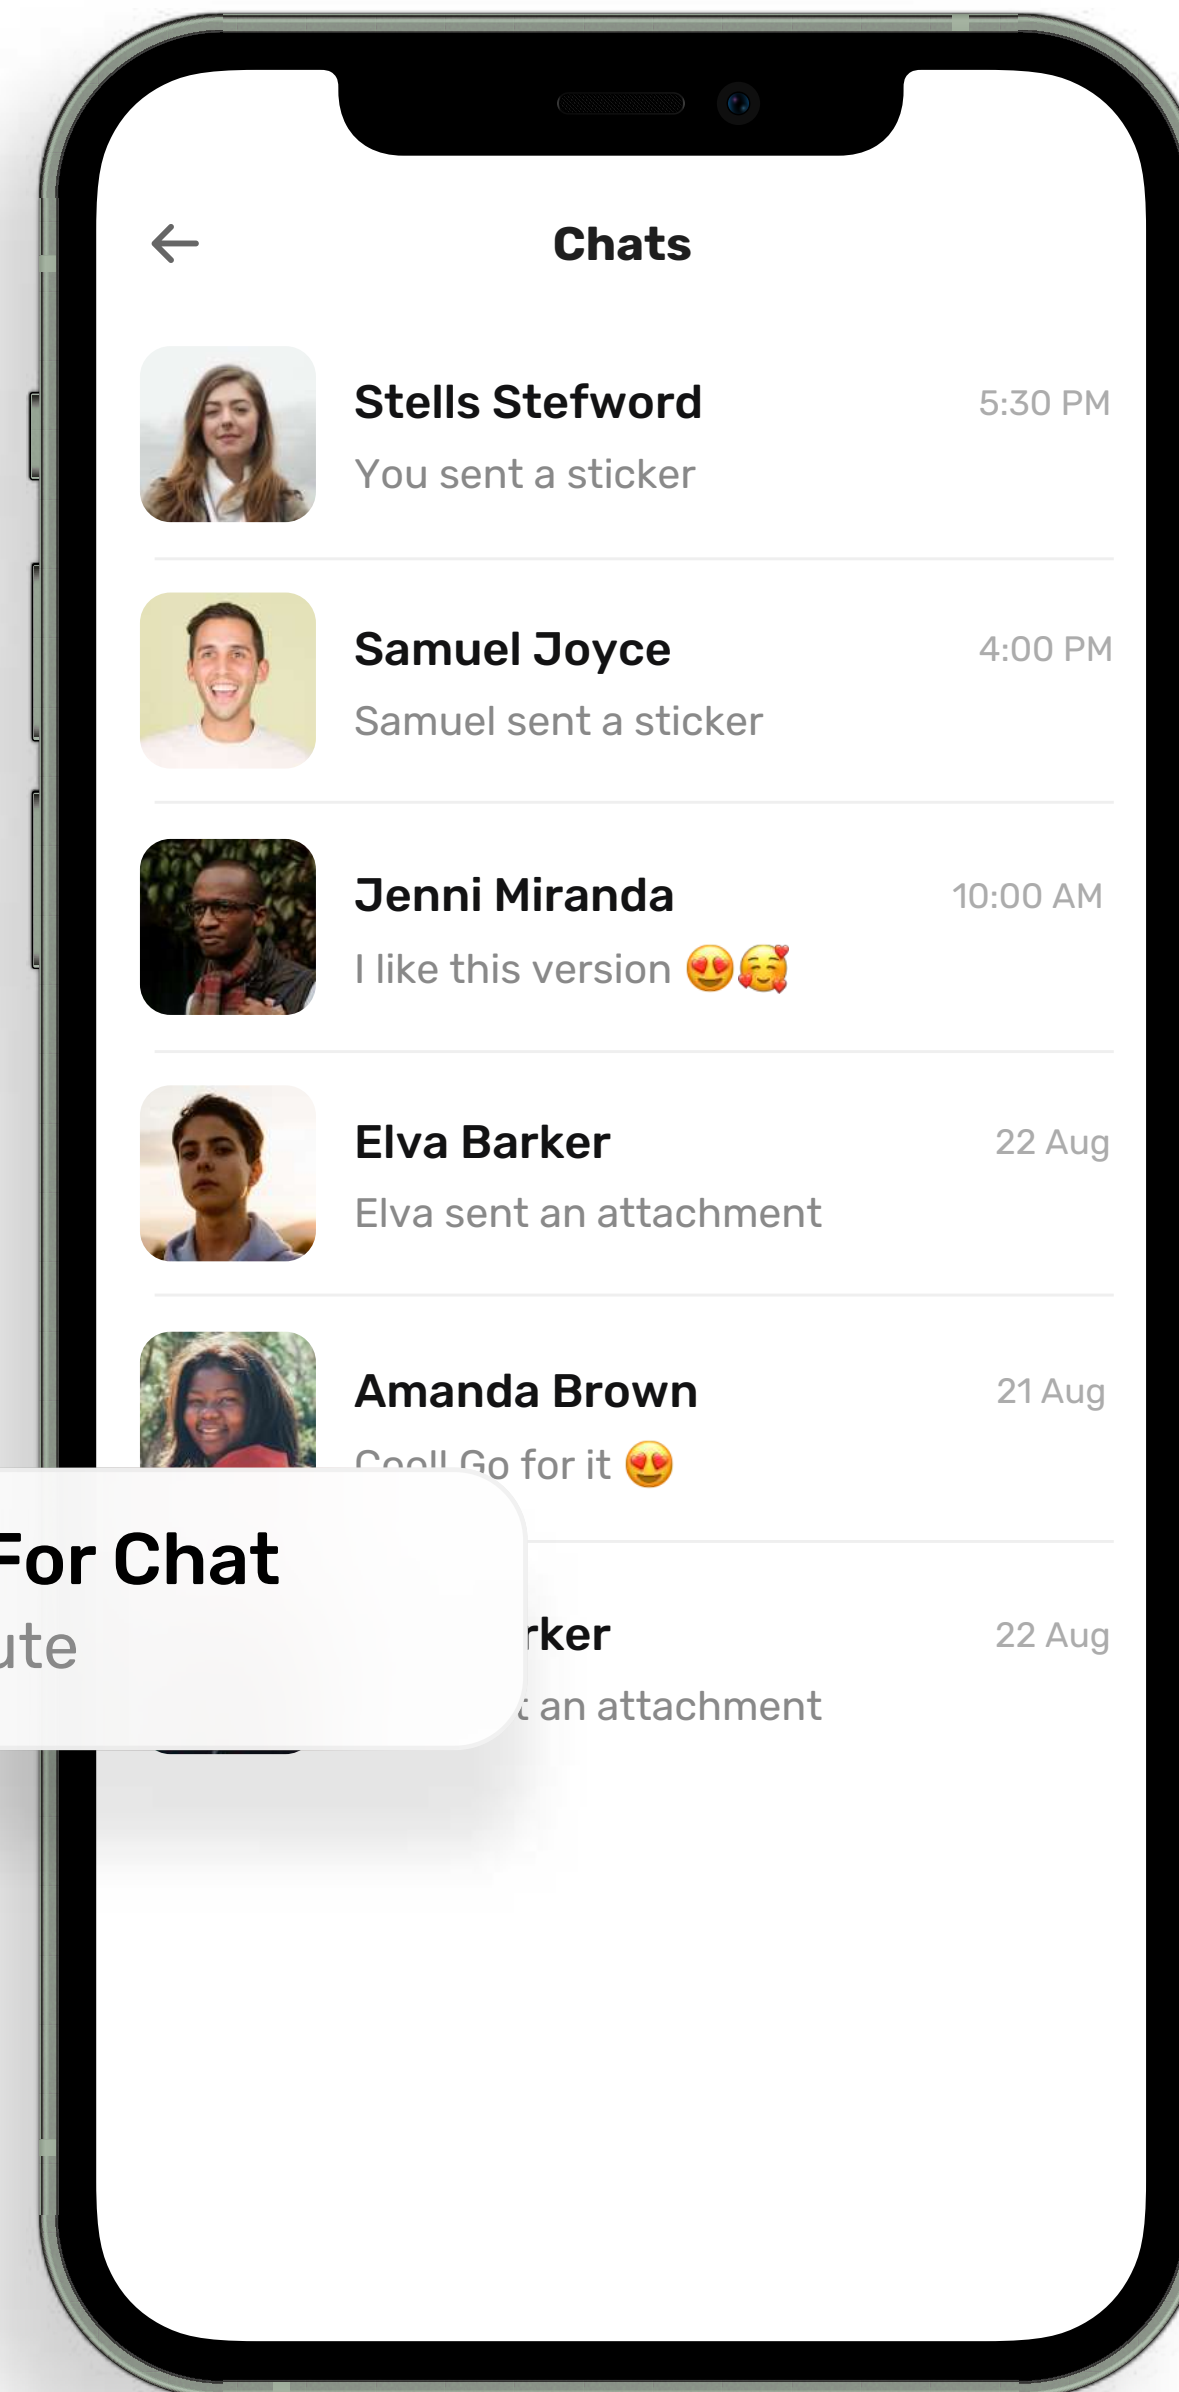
Chats

Stells Stefword
5:30 PM
You sent a sticker

Samuel Joyce
4:00 PM
Samuel sent a sticker

Jenni Miranda
10:00 AM
I like this version 😍🥰

Elva Barker
22 Aug
Elva sent an attachment

Amanda Brown
21 Aug
Cool! Go for it 😍

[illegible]rker
22 Aug
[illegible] an attachment

For Chat
ute